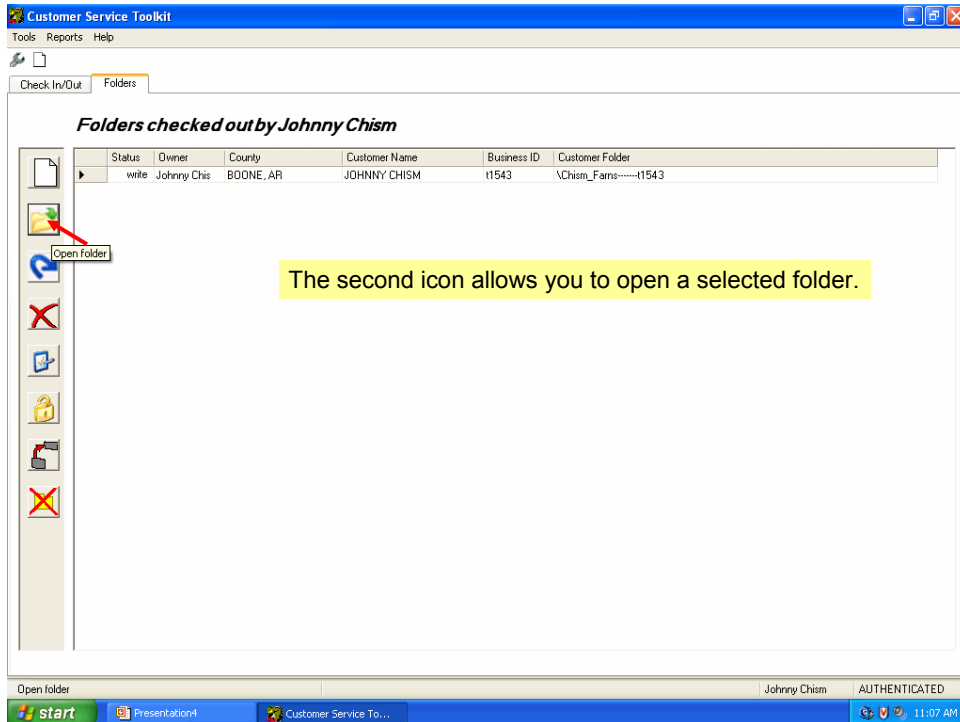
Customer Service Toolkit
Tools Reports Help
Check In/Out Folders

Folders checked out by Johnny Chism

| | Status | Owner | County | Customer Name | Business ID | Customer Folder |
|---|---|---|---|---|---|---|
| ▸ | write | Johnny Chis | BOONE, AR | JOHNNY CHISM | t1543 | \Chism_Farms-------t1543 |

Open folder

The second icon allows you to open a selected folder.

Open folder
Johnny Chism
AUTHENTICATED
start
Presentation4
Customer Service To...
11:07 AM